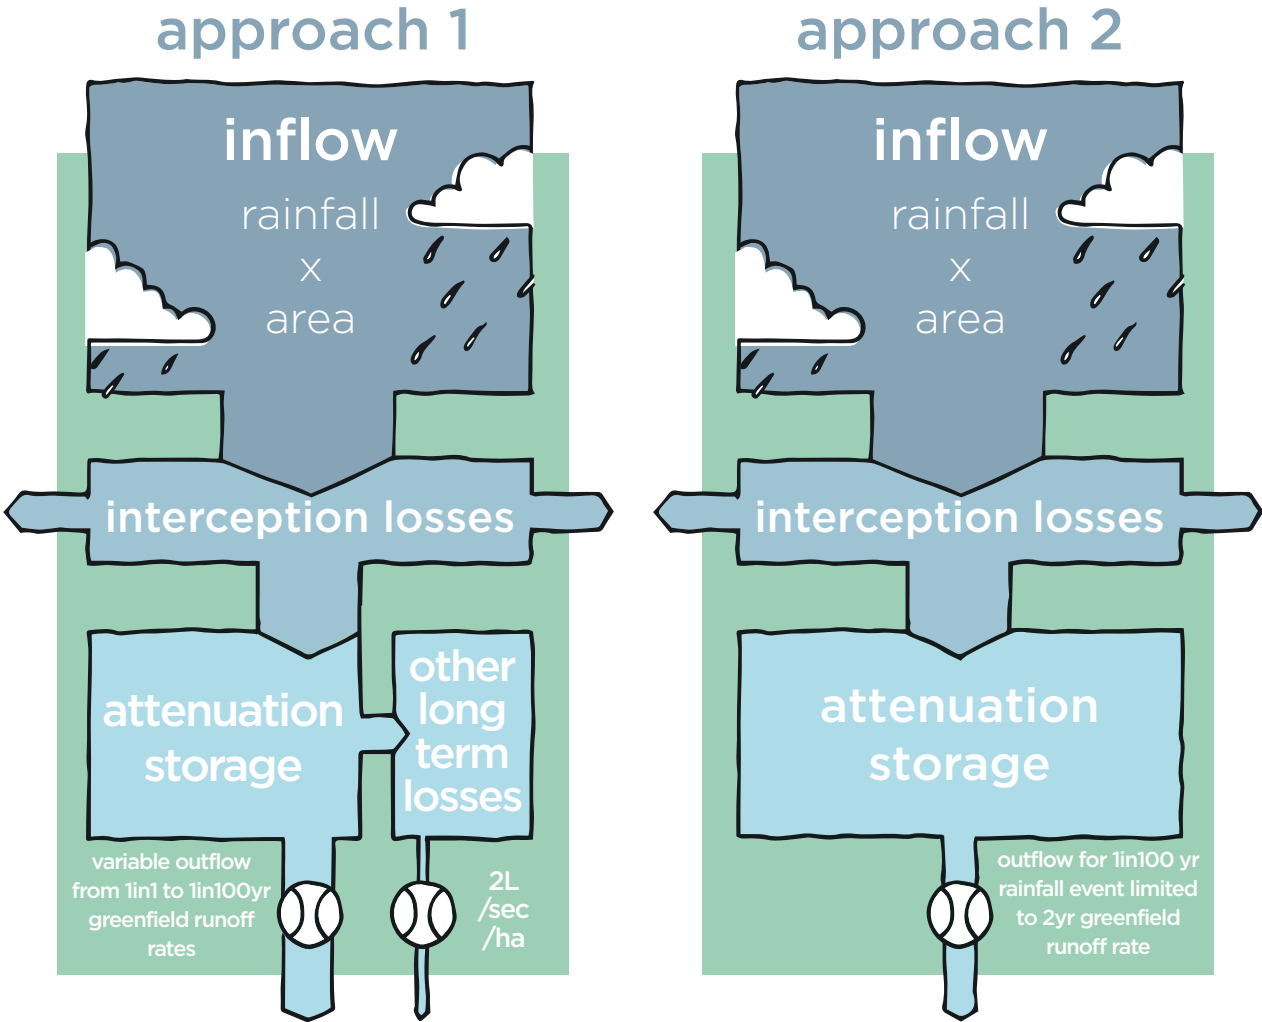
approach 1

inflow

rainfall
x
area

interception losses

attenuation storage

other long term losses

variable outflow from 1in1 to 1in100yr greenfield runoff rates

2L /sec /ha

approach 2

inflow

rainfall
x
area

interception losses

attenuation storage

outflow for 1in100 yr rainfall event limited to 2yr greenfield runoff rate